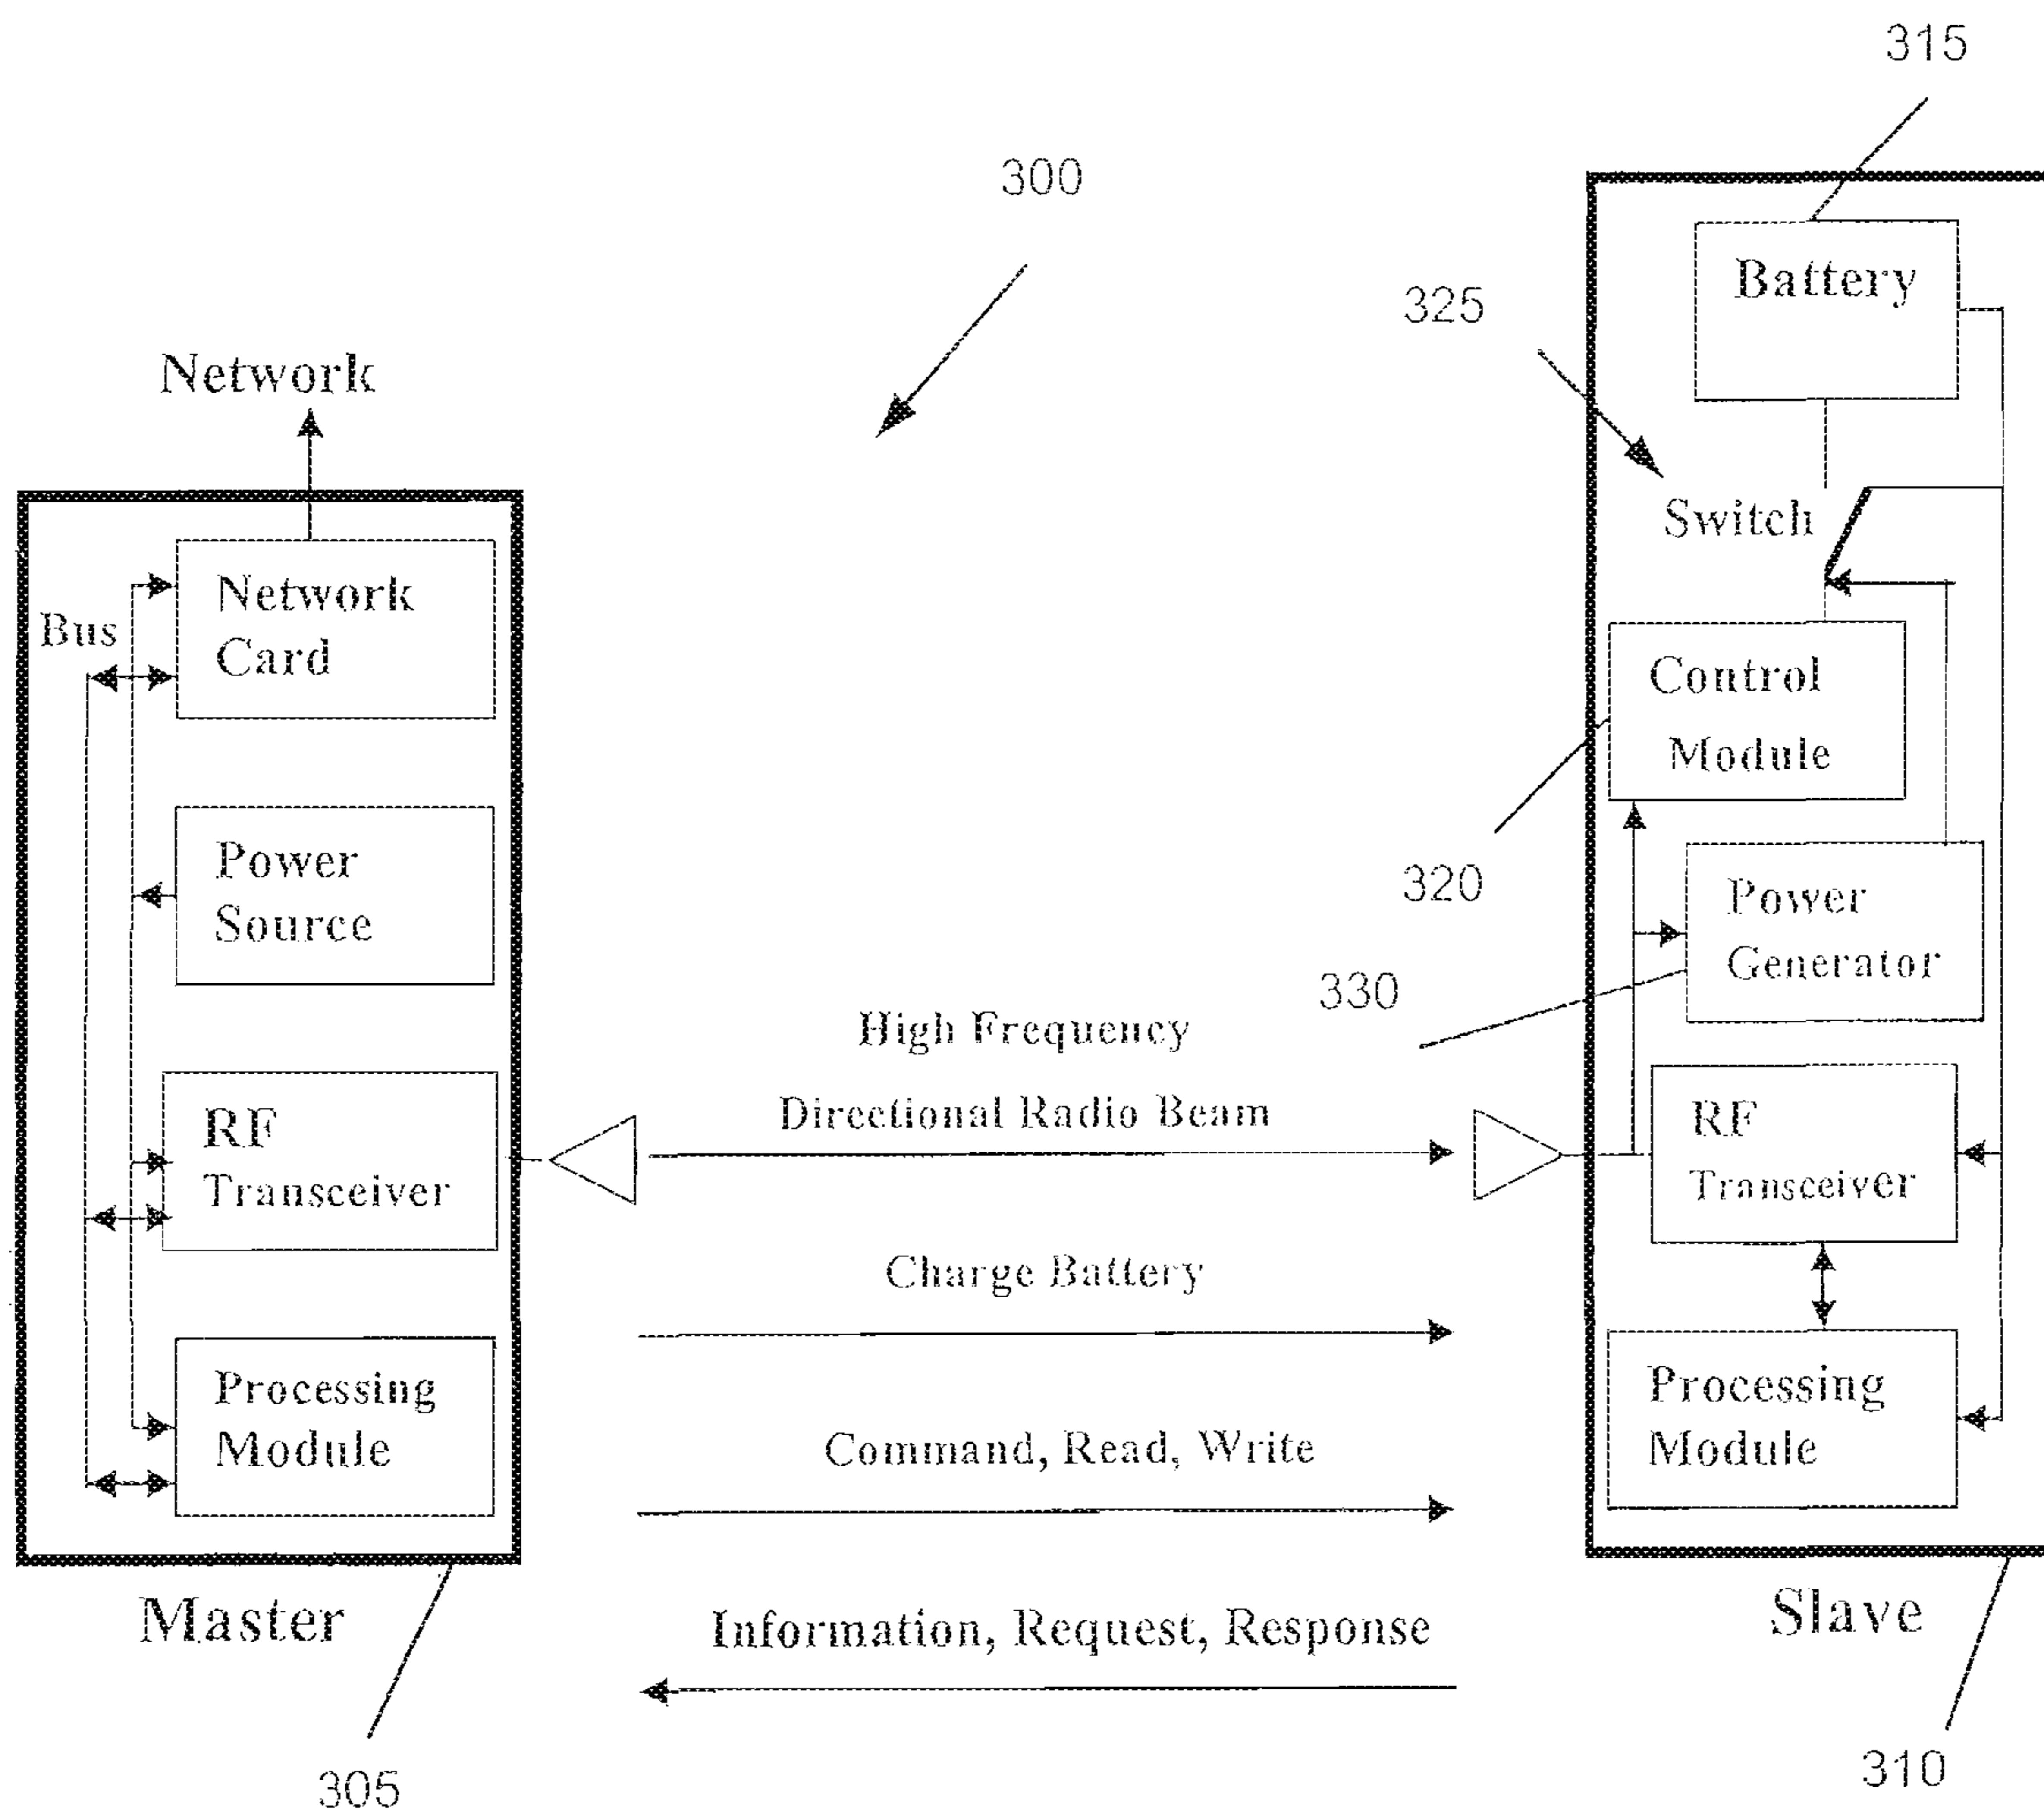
315

300

325

Battery

Network

Switch

Bus

Network Card

Control Module

Power Source

320

Power Generator

330

High Frequency

Directional Radio Beam

RF Transceiver

RF Transceiver

Charge Battery

Processing Module

Command, Read, Write

Processing Module

Master

Information, Request, Response

Slave

305

310